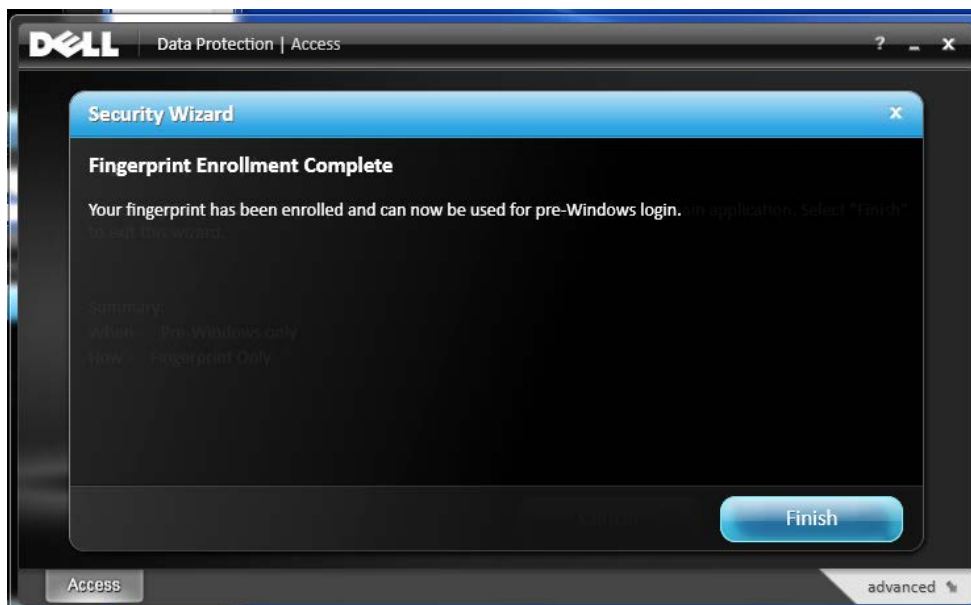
DELL Data Protection | Access

? _ ×

Security Wizard ×

Fingerprint Enrollment Complete

Your fingerprint has been enrolled and can now be used for pre-Windows login. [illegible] application. Select "Finish" to exit this wizard.

Summary:
When: Pre-Windows only
How: Fingerprint Only

Cancel

Finish

Access

advanced